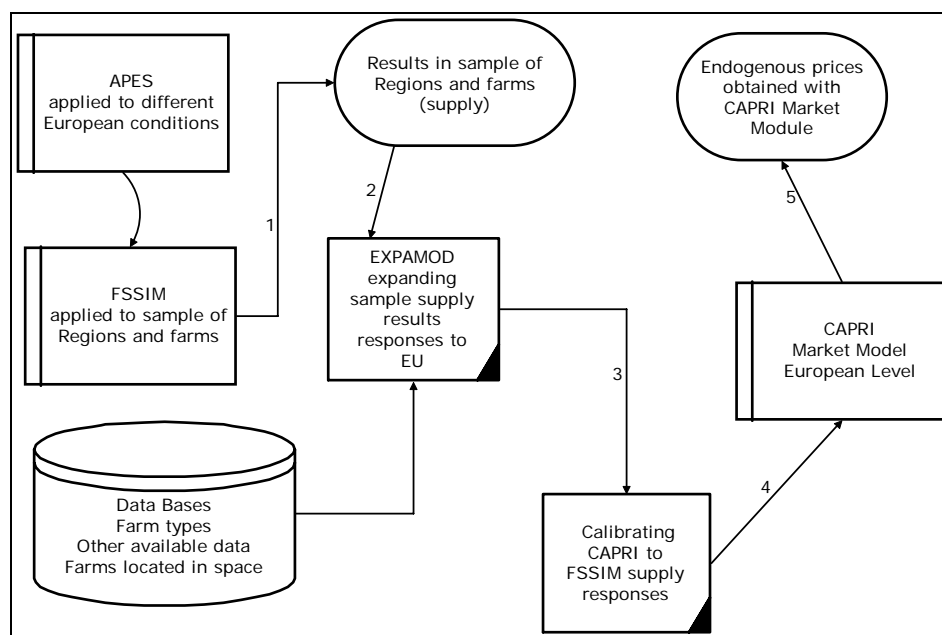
APES
applied to different
European conditions

Results in sample of
Regions and farms
(supply)

Endogenous prices
obtained with
CAPRI Market
Module

1

2

5

FSSIM
applied to sample of
Regions and farms

EXPAMOD
expanding
sample supply
results
responses to
EU

3

CAPRI
Market Model
European Level

Data Bases
Farm types
Other available data
Farms located in space

4

Calibrating
CAPRI to
FSSIM supply
responses